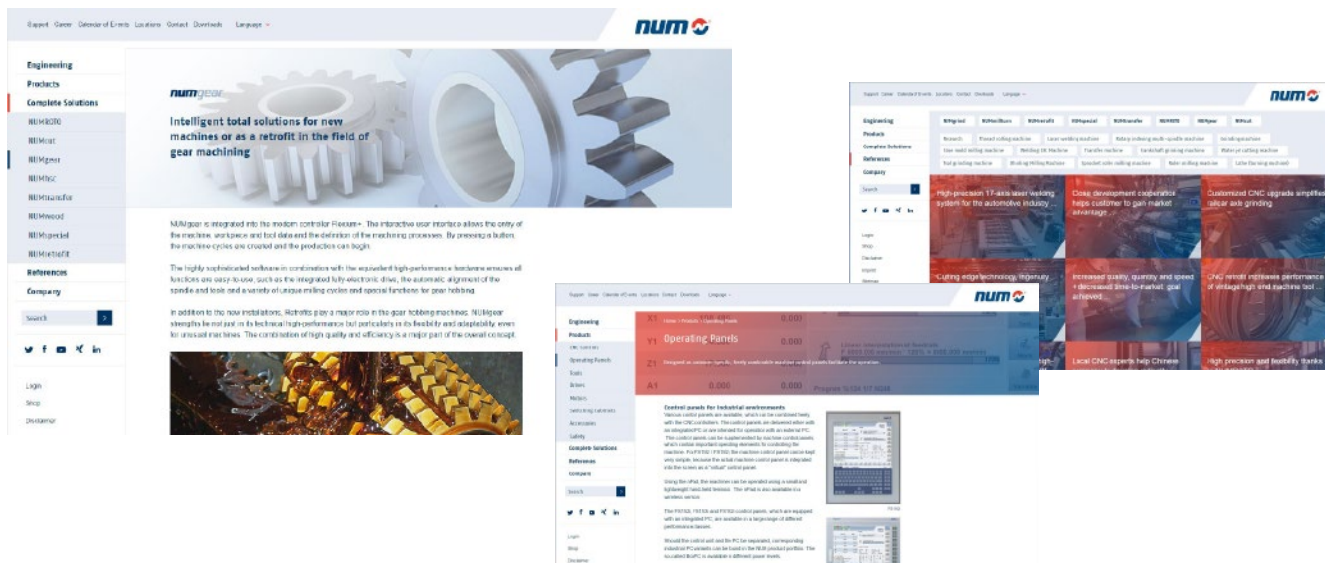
Support Career Calendar of Events Locations Contact Downloads Language

num

Engineering
Products
Complete Solutions
NUMROTO
NUMcut
NUMgear
NUMtsc
NUMtransfor
NUMwood
NUMspecial
NUMretrofit
References
Company

Search

Login
Shop
Disclaimer

numgear

Intelligent total solutions for new machines or as a retrofit in the field of gear machining

NUMgear is integrated into the modern controller Flexium+. The interactive user interface allows the entry of the machine, workpiece and tool data and the definition of the machining processes. By pressing a button, the machine cycles are created and the production can begin.

The highly sophisticated software in combination with the equivalent high-performance hardware ensures all functions are easy-to-use, such as the integrated fully-electronic drive, the automatic alignment of the spindle and tools and a variety of unique milling cycles and special functions for gear hobbing.

In addition to the new installations, Retrofits play a major role in the gear hobbing machines. NUMgear strengths lie not just in its technical high-performance but particularly in its flexibility and adaptability, even for unusual machines. The combination of high quality and efficiency is a major part of the overall concept.

Support Career Calendar of Events Locations Contact Downloads Language

num

Engineering
Products
Complete Solutions
References
Company

Search

Login
Shop
Disclaimer
Imprint
Sitemap

NUMgrind NUMwillbore NUMretrofit NUMspecial NUMtransfer NUMROTO NUMgear NUMcut

Research Thread cutting machine Laser welding machine Rotary indexing multi-spindle machine Grinding machine Saw blade milling machine Welding CN Machine Transfer machine Crankshaft grinding machine Water jet cutting machine Tool grinding machine Bending Milling Machine Sprocket roller milling machine Rotor milling machine Lathe (turning machine)

High-precision 17-axis laser welding system for the automotive industry

Close development cooperation helps customer to gain market advantage

Customized CNC upgrade simplifies railcar axle grinding

Cutting edge technology, ingenuity

Increased quality, quantity and speed + decreased time-to-market: goal achieved

CNC retrofit increases performance of vintage high end machine tool

Local CNC experts help Chinese

High precision and flexibility thanks

Support Career Calendar of Events Locations Contact Downloads Language

num

Engineering
Products
CNC Controls
Operating Panels
Tools
Drives
Motors
Switching functions
Accessories
Safety
Complete Solutions
References
Company

Search

Login
Shop
Disclaimer

Home / Products / Operating Panels

Operating Panels

Designed as universal panels, freely configurable machine control panels facilitate the operation.

Control panels for industrial environments
Various control panels are available, which can be combined freely with the CNC controllers. The control panels are delivered either with an integrated PC or are intended for operation with an external PC. The control panels can be supplemented by machine control panels which contain important operating elements to controlling the machine. For FS152 / FS192, the machine control panel can be kept very simple, because the actual machine control panel is integrated into the screen as a "virtual" control panel.

Using the nPad, the machine can be operated using a small and lightweight hand-held terminal. The nPad is also available in a wireless version.

The FS152i, FS193i and FS192i control panels, which are equipped with an integrated PC, are available in a large range of different performance classes.

Should the control unit and the PC be separated, corresponding industrial PC variants can be found in the NUM product portfolio. The so-called BoxPC is available in different power levels.

X1 0.000
Y1 0.000
Z1 0.000
A1 0.000 0.000